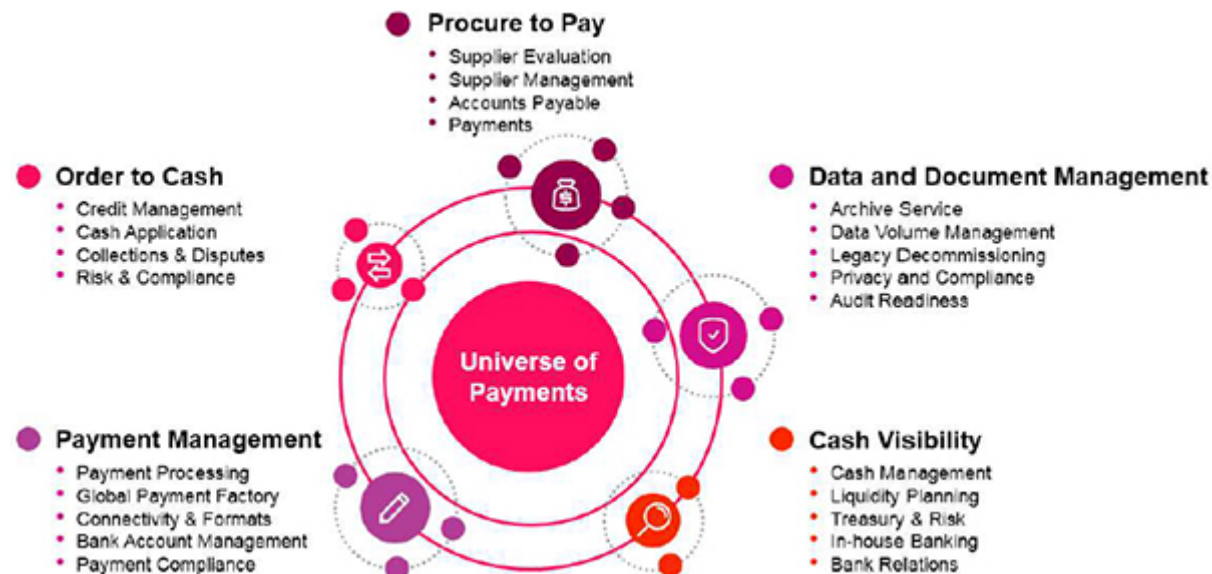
Procure to Pay
- Supplier Evaluation
- Supplier Management
- Accounts Payable
- Payments

Order to Cash
- Credit Management
- Cash Application
- Collections & Disputes
- Risk & Compliance

Data and Document Management
- Archive Service
- Data Volume Management
- Legacy Decommissioning
- Privacy and Compliance
- Audit Readiness

Universe of Payments

Payment Management
- Payment Processing
- Global Payment Factory
- Connectivity & Formats
- Bank Account Management
- Payment Compliance

Cash Visibility
- Cash Management
- Liquidity Planning
- Treasury & Risk
- In-house Banking
- Bank Relations